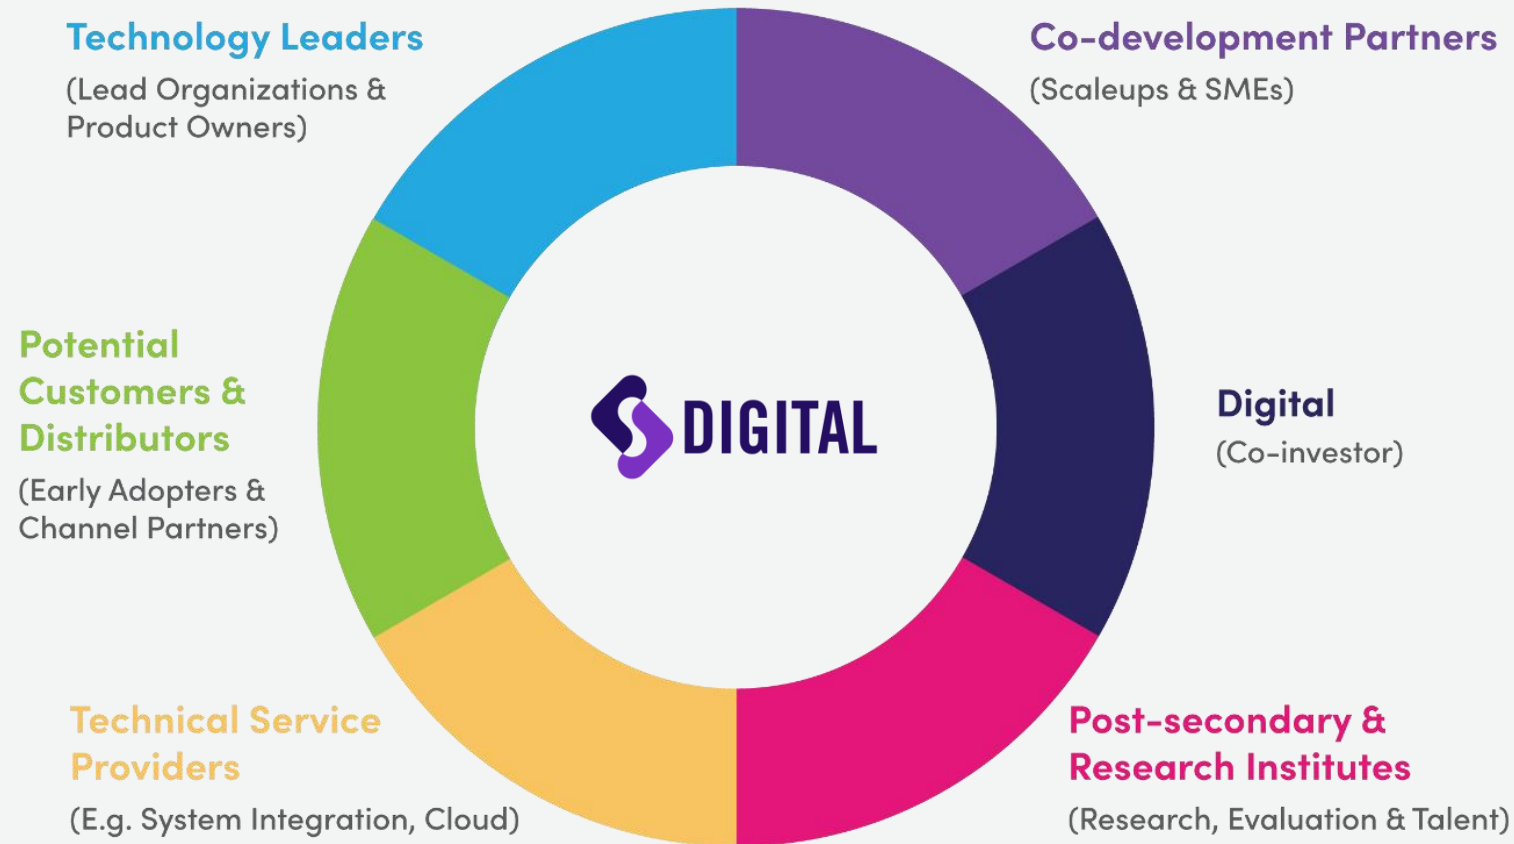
Technology Leaders
(Lead Organizations & Product Owners)

Co-development Partners
(Scaleups & SMEs)

Potential Customers & Distributors
(Early Adopters & Channel Partners)

DIGITAL

Digital
(Co-investor)

Technical Service Providers
(E.g. System Integration, Cloud)

Post-secondary & Research Institutes
(Research, Evaluation & Talent)